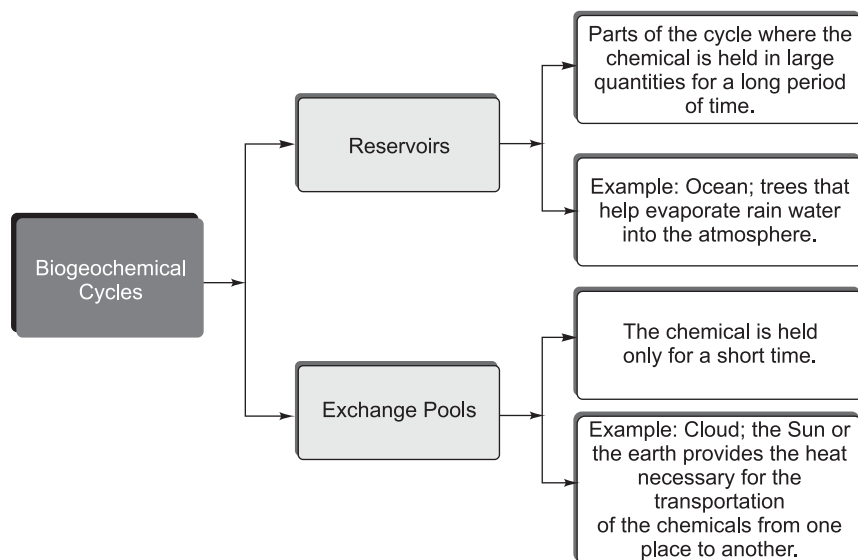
Biogeochemical Cycles

Reservoirs

Parts of the cycle where the chemical is held in large quantities for a long period of time.

Example: Ocean; trees that help evaporate rain water into the atmosphere.

Exchange Pools

The chemical is held only for a short time.

Example: Cloud; the Sun or the earth provides the heat necessary for the transportation of the chemicals from one place to another.